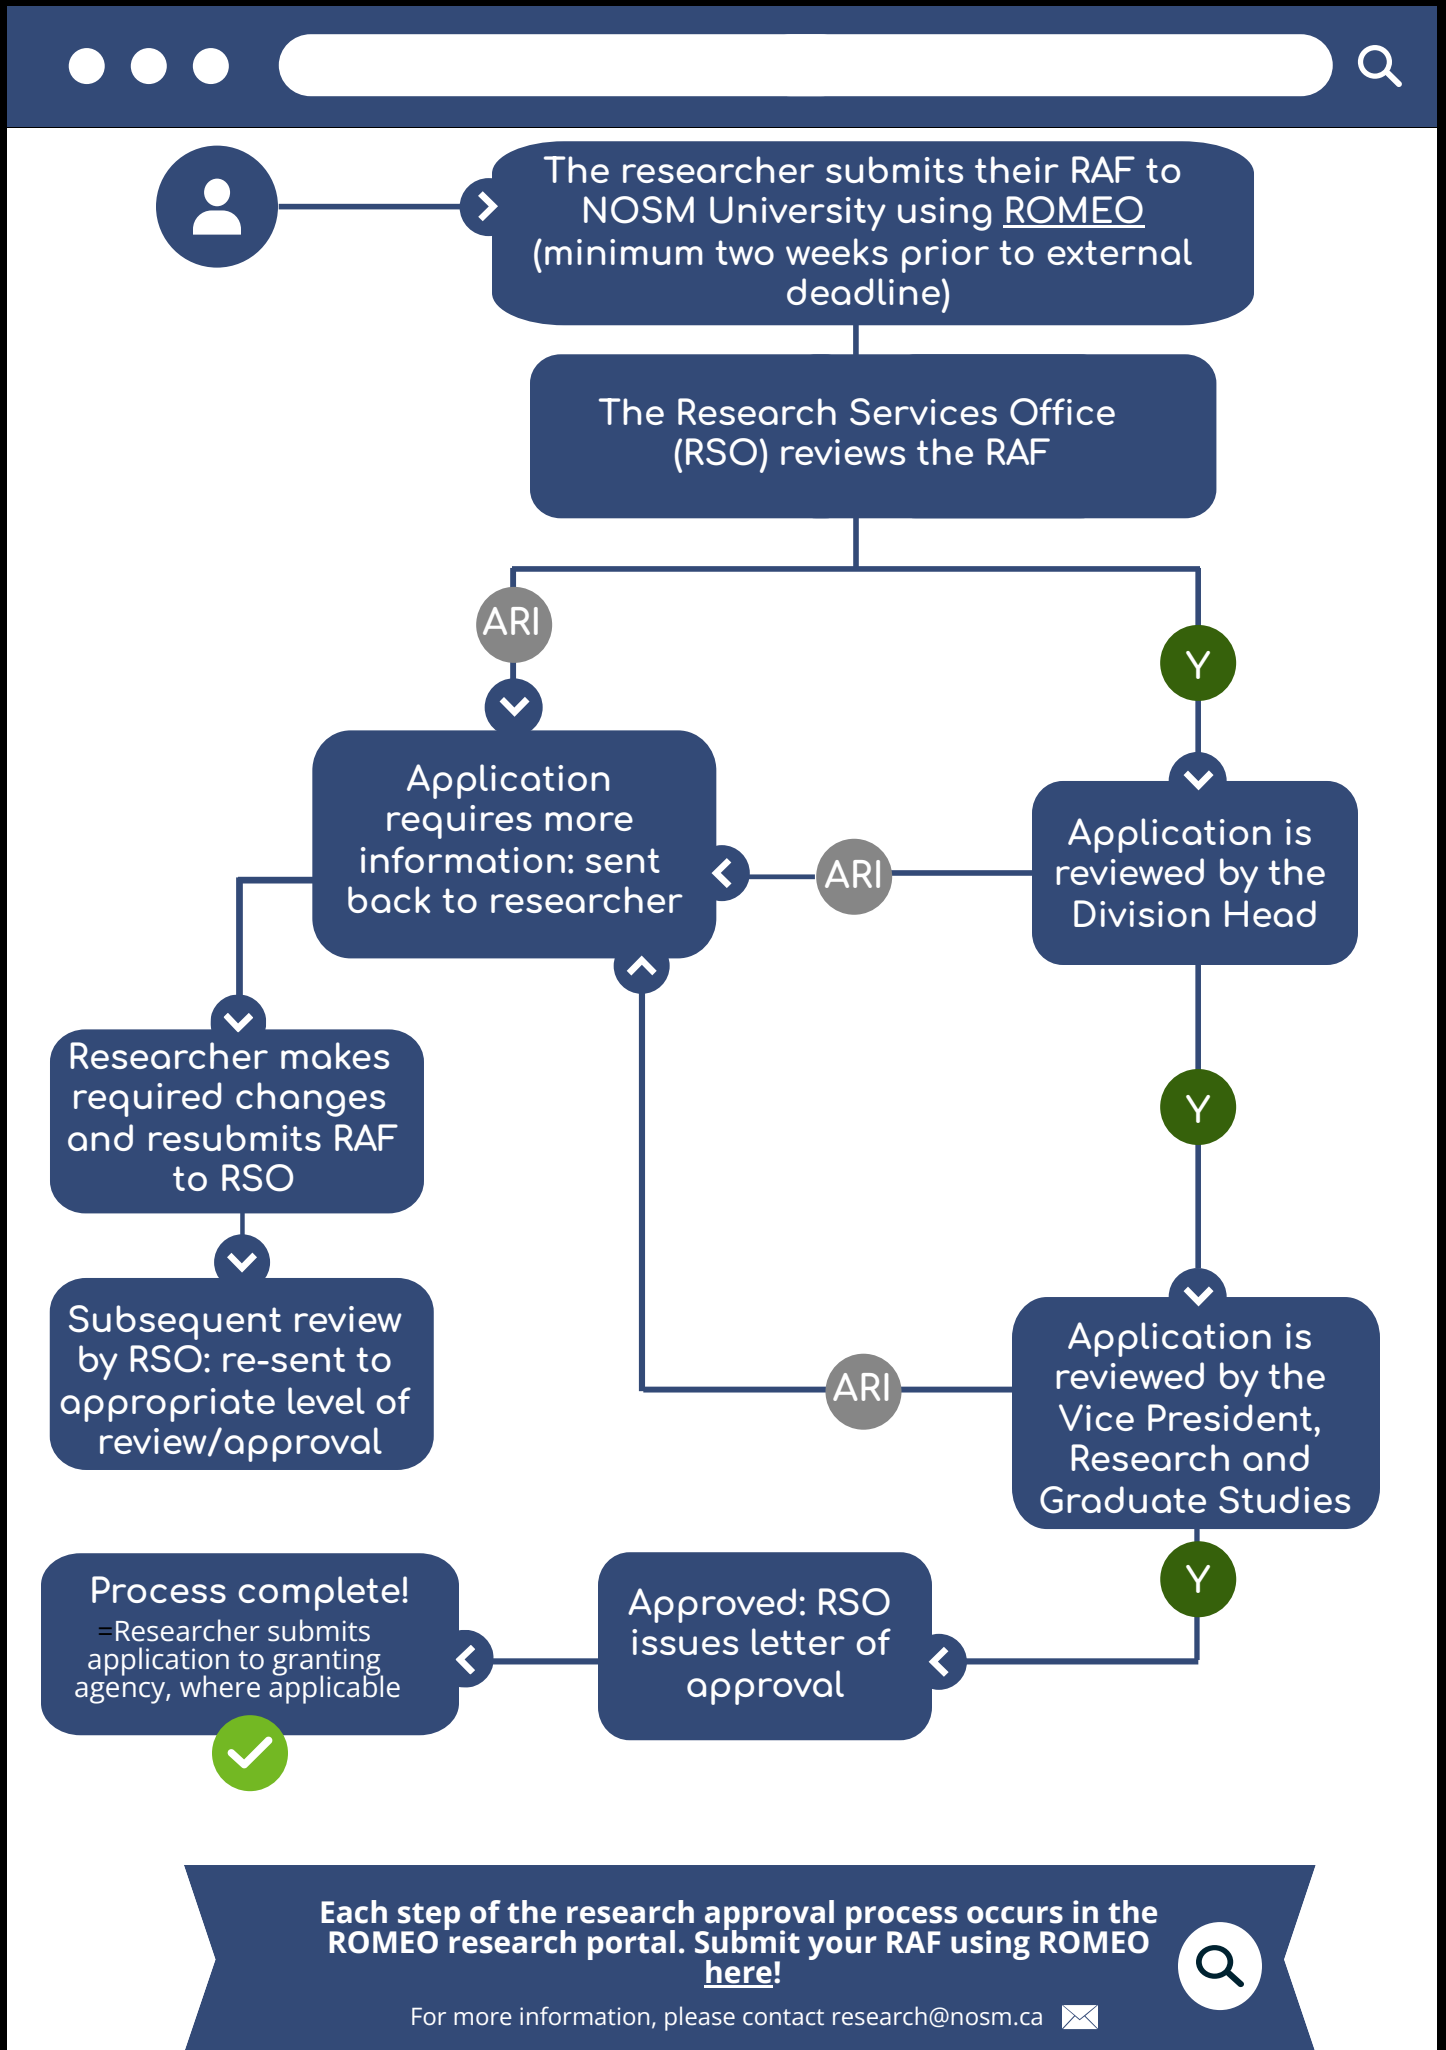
The researcher submits their RAF to NOSM University using ROMEO (minimum two weeks prior to external deadline)

The Research Services Office (RSO) reviews the RAF

ARI

Y

Application requires more information: sent back to researcher

ARI

Application is reviewed by the Division Head

Researcher makes required changes and resubmits RAF to RSO

Y

Subsequent review by RSO: re-sent to appropriate level of review/approval

ARI

Application is reviewed by the Vice President, Research and Graduate Studies

Y

Process complete!
=Researcher submits application to granting agency, where applicable

Approved: RSO issues letter of approval

Each step of the research approval process occurs in the ROMEO research portal. Submit your RAF using ROMEO here!

For more information, please contact research@nosm.ca